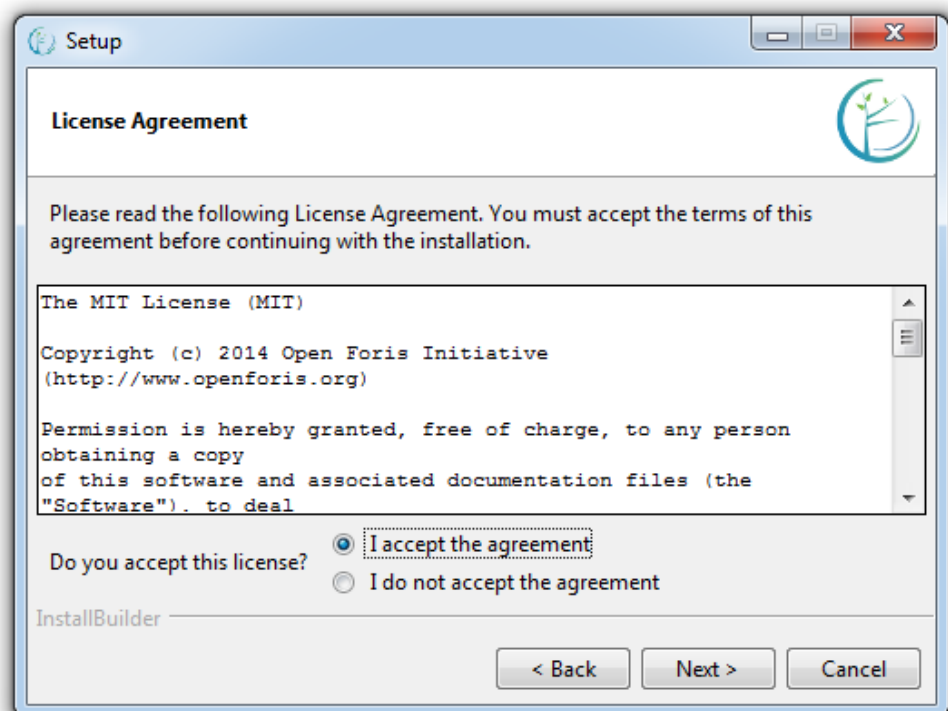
Setup

License Agreement

Please read the following License Agreement. You must accept the terms of this agreement before continuing with the installation.

The MIT License (MIT)

Copyright (c) 2014 Open Foris Initiative (http://www.openforis.org)

Permission is hereby granted, free of charge, to any person obtaining a copy
of this software and associated documentation files (the "Software"), to deal

Do you accept this license?
I accept the agreement
I do not accept the agreement

InstallBuilder

< Back
Next >
Cancel